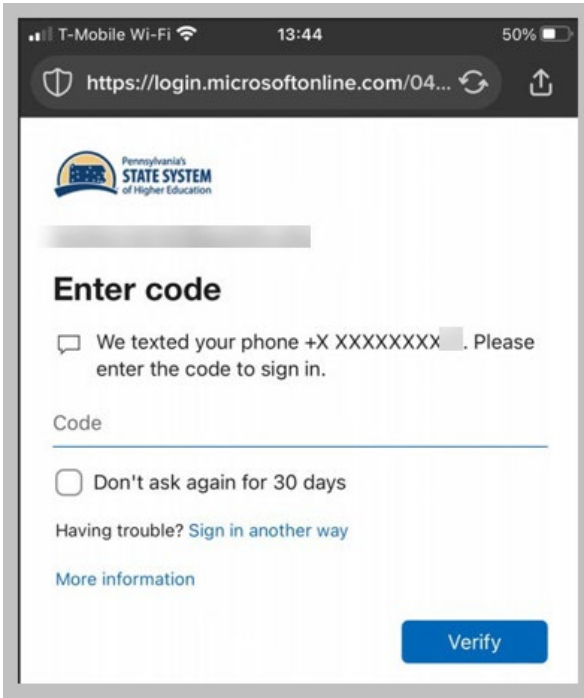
T-Mobile Wi-Fi 13:44 50%

https://login.microsoftonline.com/04...

Pennsylvania's STATE SYSTEM of Higher Education

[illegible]

Enter code

We texted your phone +X XXXXXXXX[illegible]. Please enter the code to sign in.

Code

Don't ask again for 30 days

Having trouble? Sign in another way

More information

Verify